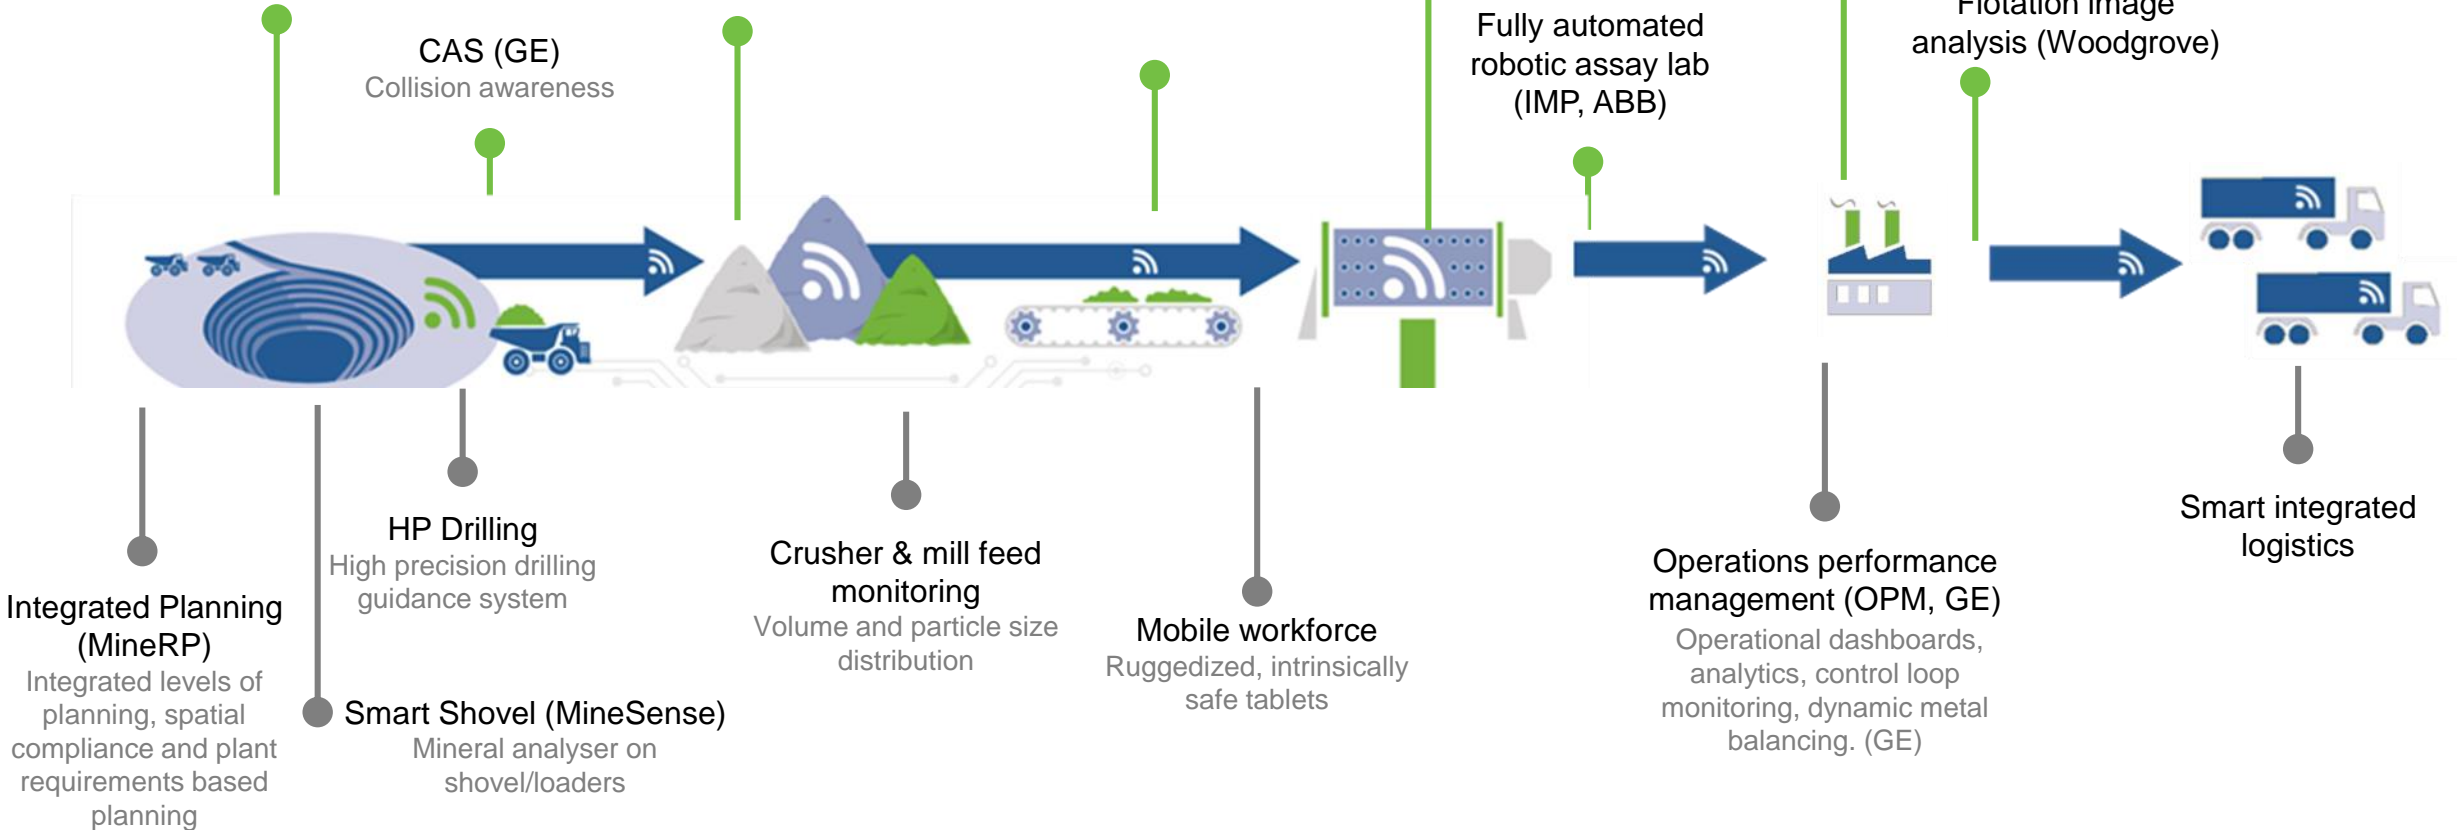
CAS (GE)
Collision awareness

Fully automated robotic assay lab (IMP, ABB)

Flotation image analysis (Woodgrove)

Integrated Planning (MineRP)
Integrated levels of planning, spatial compliance and plant requirements based planning

HP Drilling
High precision drilling guidance system

Smart Shovel (MineSense)
Mineral analyser on shovel/loaders

Crusher & mill feed monitoring
Volume and particle size distribution

Mobile workforce
Ruggedized, intrinsically safe tablets

Operations performance management (OPM, GE)
Operational dashboards, analytics, control loop monitoring, dynamic metal balancing. (GE)

Smart integrated logistics